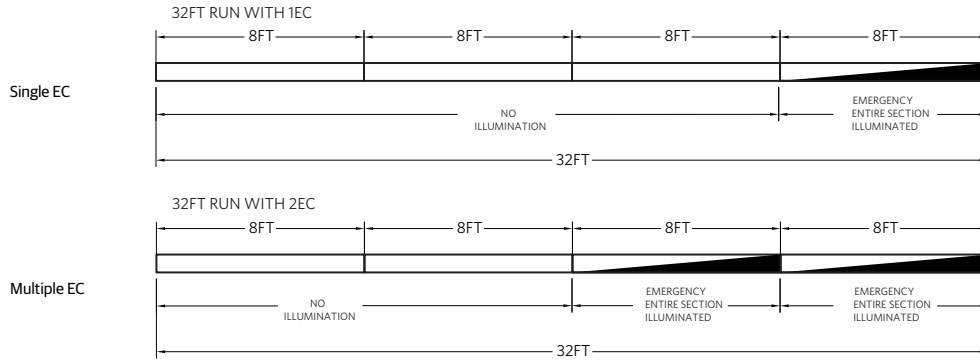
32FT RUN WITH 1EC

8FT 8FT 8FT 8FT

Single EC

NO ILLUMINATION

EMERGENCY ENTIRE SECTION ILLUMINATED

32FT

32FT RUN WITH 2EC

8FT 8FT 8FT 8FT

Multiple EC

NO ILLUMINATION

EMERGENCY ENTIRE SECTION ILLUMINATED

EMERGENCY ENTIRE SECTION ILLUMINATED

32FT